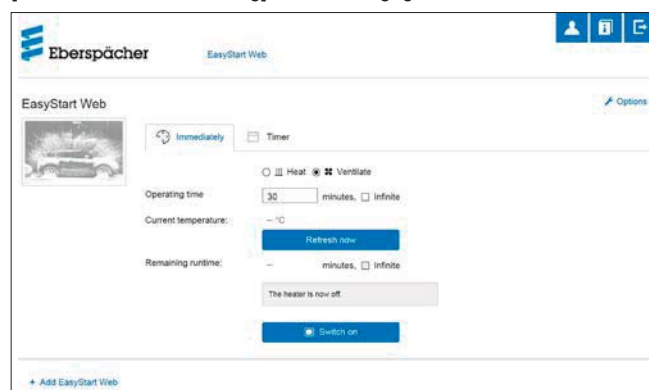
Eberspächer

EasyStart Web

EasyStart Web

Options

Immediately

Timer

Heat Ventilate

Operating time

30

minutes, Infinite

Current temperature:

-- °C

Refresh now

Remaining runtime:

--

minutes, Infinite

The heater is now off.

Switch on

+ Add EasyStart Web